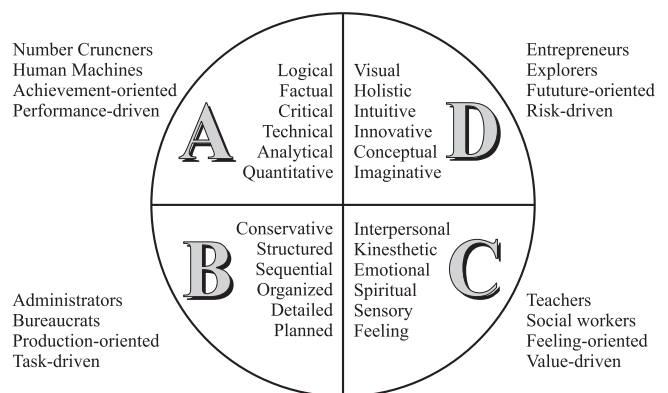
Number Cruncners
Human Machines
Achievement-oriented
Performance-driven

A

Logical
Factual
Critical
Technical
Analytical
Quantitative

Visual
Holistic
Intuitive
Innovative
Conceptual
Imaginative

D

Entrepreneurs
Explorers
Fututure-oriented
Risk-driven

B

Conservative
Structured
Sequential
Organized
Detailed
Planned

Interpersonal
Kinesthetic
Emotional
Spiritual
Sensory
Feeling

C

Administrators
Bureaucrats
Production-oriented
Task-driven

Teachers
Social workers
Feeling-oriented
Value-driven